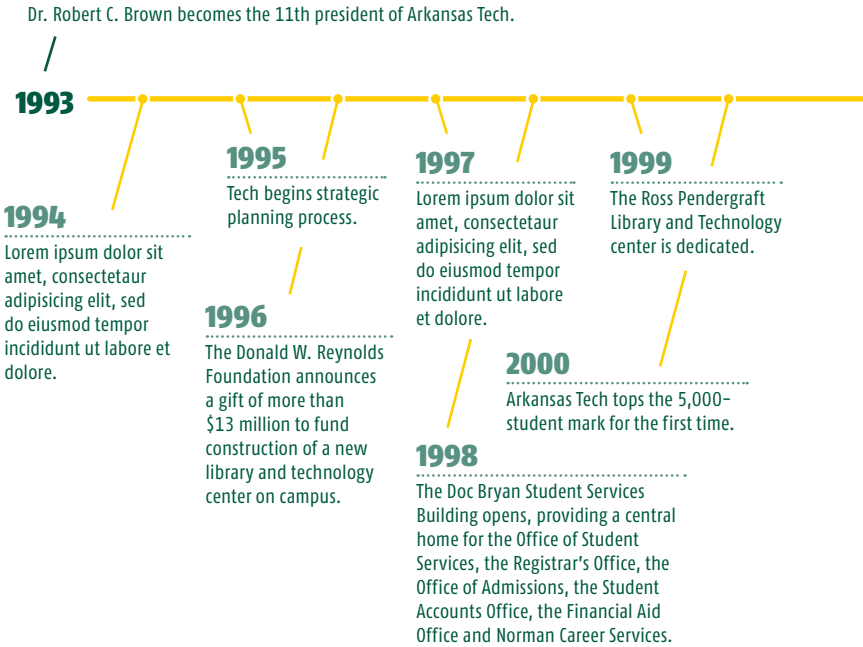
Dr. Robert C. Brown becomes the 11th president of Arkansas Tech.

1993

1994
Lorem ipsum dolor sit amet, consectetaur adipisicing elit, sed do eiusmod tempor incididunt ut labore et dolore.

1995
Tech begins strategic planning process.

1996
The Donald W. Reynolds Foundation announces a gift of more than $13 million to fund construction of a new library and technology center on campus.

1997
Lorem ipsum dolor sit amet, consectetaur adipisicing elit, sed do eiusmod tempor incididunt ut labore et dolore.

1998
The Doc Bryan Student Services Building opens, providing a central home for the Office of Student Services, the Registrar's Office, the Office of Admissions, the Student Accounts Office, the Financial Aid Office and Norman Career Services.

1999
The Ross Pendergraft Library and Technology center is dedicated.

2000
Arkansas Tech tops the 5,000-student mark for the first time.